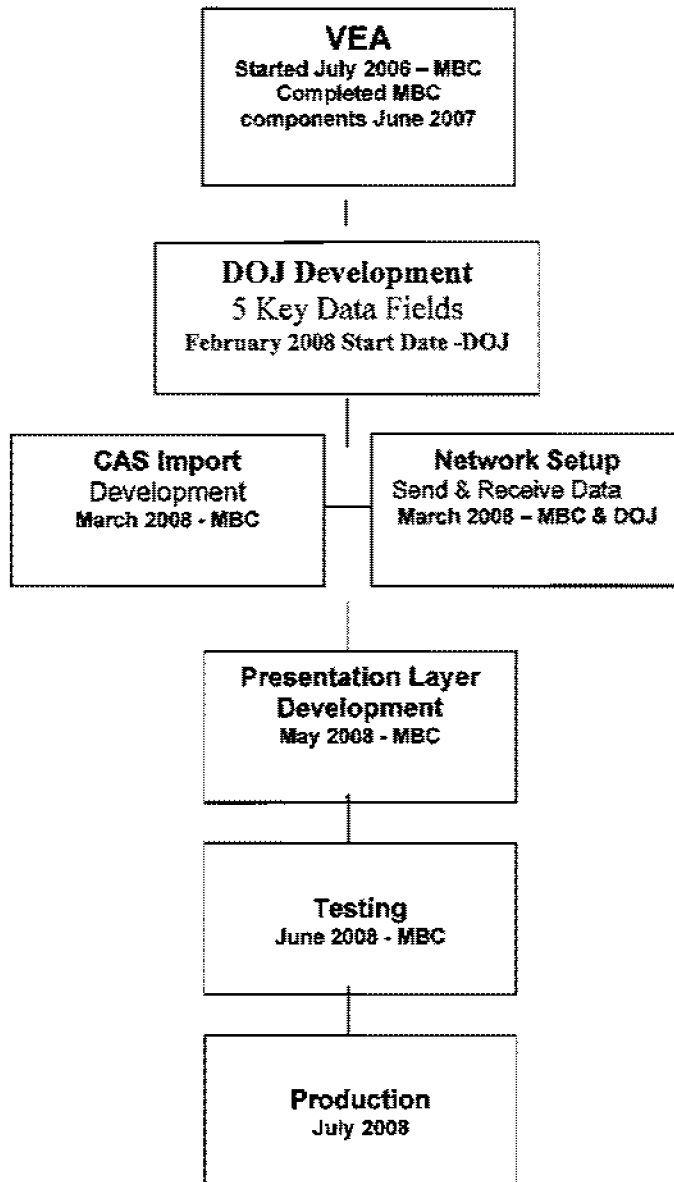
VEA
Started July 2006 – MBC
Completed MBC components June 2007

DOJ Development
5 Key Data Fields
February 2008 Start Date -DOJ

CAS Import
Development
March 2008 - MBC

Network Setup
Send & Receive Data
March 2008 – MBC & DOJ

Presentation Layer Development
May 2008 - MBC

Testing
June 2008 - MBC

Production
July 2008